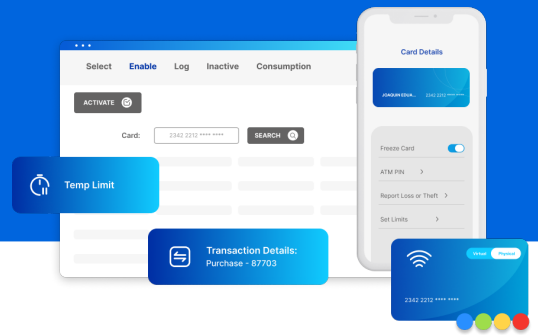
Select Enable Log Inactive Consumption

ACTIVATE

Card: 2342 2212 **** ****

SEARCH

Temp Limit

Transaction Details:
Purchase - 87703

Card Details

JOAQUIN EDUA...

2342 2212 **** ****

Freeze Card

ATM PIN

Report Loss or Theft

Set Limits

Virtual Physical

2342 2212 **** ****